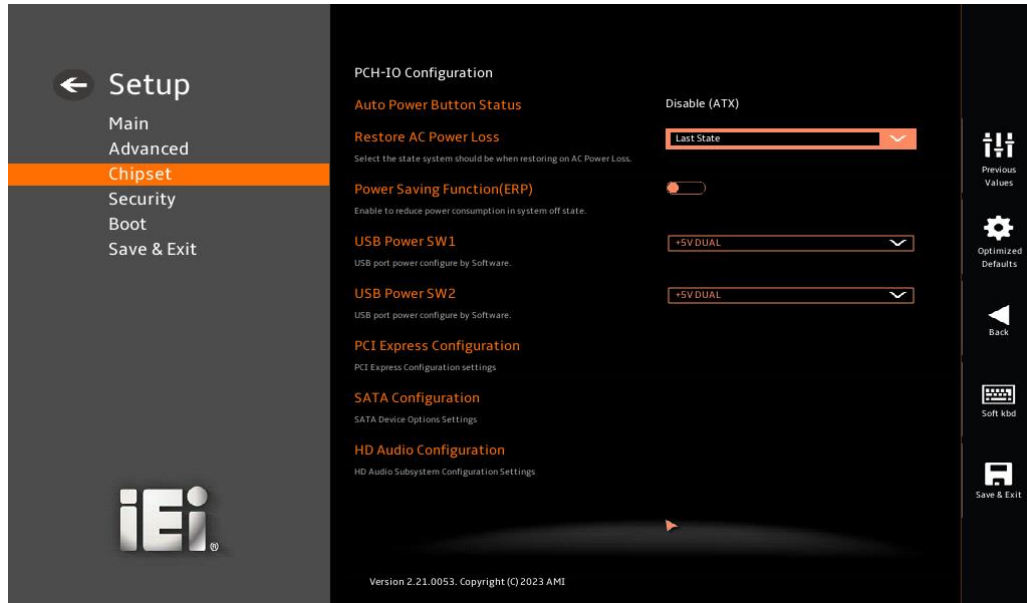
Setup
Main
Advanced
Chipset
Security
Boot
Save & Exit

iEi

PCH-IO Configuration

Auto Power Button Status
Disable (ATX)

Restore AC Power Loss
Last State
Select the state system should be when restoring on AC Power Loss.

Power Saving Function(ERP)
Enable to reduce power consumption in system off state.

USB Power SW1
+5V DUAL
USB port power configure by Software.

USB Power SW2
+5V DUAL
USB port power configure by Software.

PCI Express Configuration
PCI Express Configuration settings

SATA Configuration
SATA Device Options Settings

HD Audio Configuration
HD Audio Subsystem Configuration Settings

Version 2.21.0053. Copyright (C) 2023 AMI

Previous Values
Optimized Defaults
Back
Soft kbd
Save & Exit